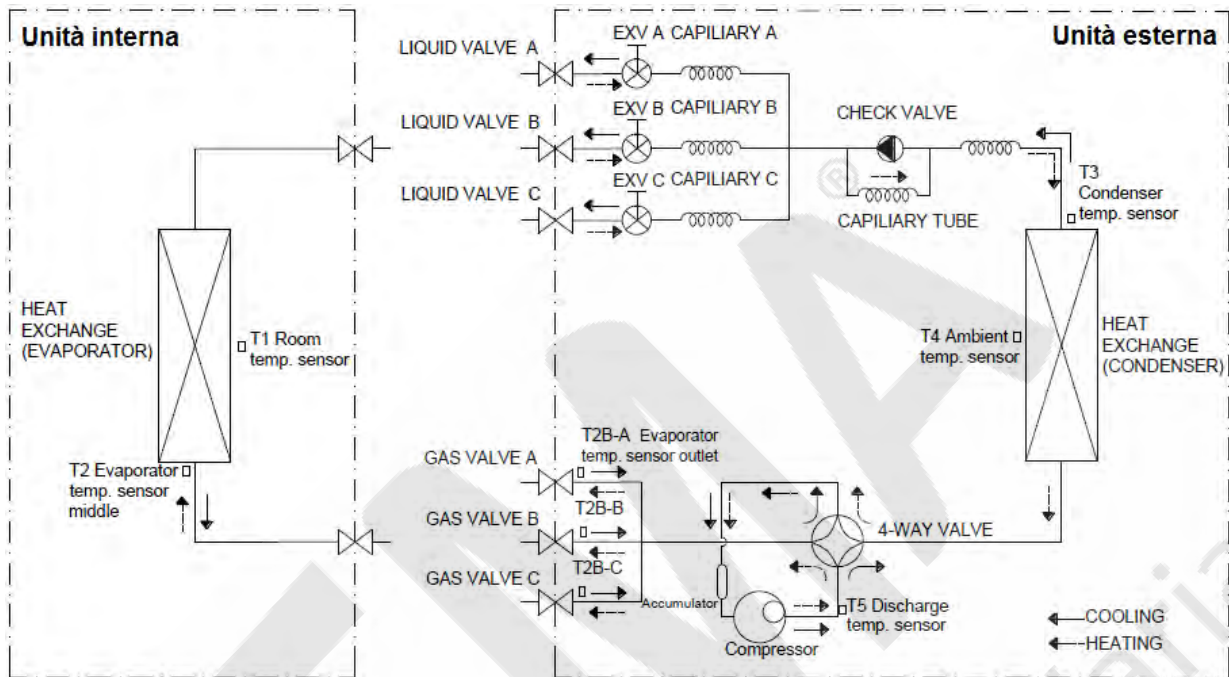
Unità interna

Unità esterna

LIQUID VALVE A

EXV A CAPILIARY A

LIQUID VALVE B

EXV B CAPILIARY B

CHECK VALVE

LIQUID VALVE C

EXV C CAPILIARY C

T3 Condenser temp. sensor

CAPILIARY TUBE

HEAT EXCHANGE (EVAPORATOR)

T1 Room temp. sensor

T4 Ambient temp. sensor

HEAT EXCHANGE (CONDENSER)

GAS VALVE A

T2B-A Evaporator temp. sensor outlet

T2 Evaporator temp. sensor middle

GAS VALVE B

T2B-B

4-WAY VALVE

GAS VALVE C

T2B-C

Accumulator

T5 Discharge temp. sensor

Compressor

COOLING

HEATING